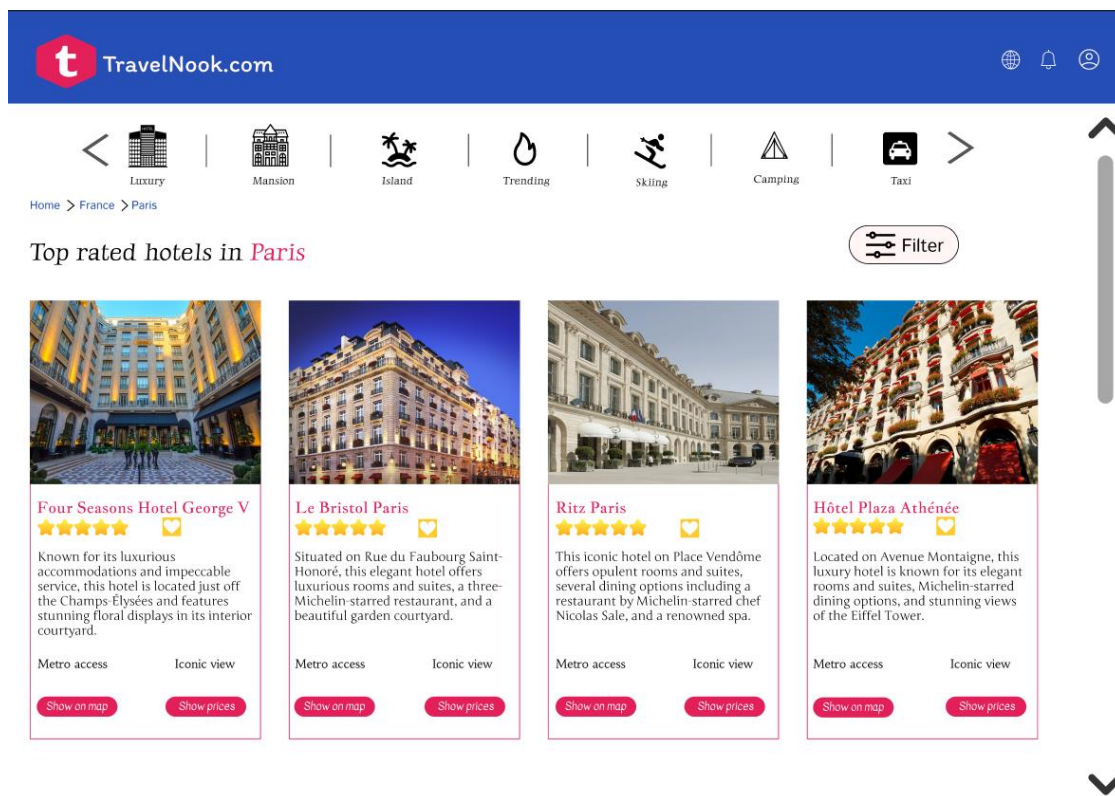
t TravelNook.com

Luxury | Mansion | Island | Trending | Skiing | Camping | Taxi

Home > France > Paris

Top rated hotels in Paris

Filter

Four Seasons Hotel George V

Known for its luxurious accommodations and impeccable service, this hotel is located just off the Champs-Élysées and features stunning floral displays in its interior courtyard.

Metro access Iconic view

Show on map Show prices

Le Bristol Paris

Situated on Rue du Faubourg Saint-Honoré, this elegant hotel offers luxurious rooms and suites, a three-Michelin-starred restaurant, and a beautiful garden courtyard.

Metro access Iconic view

Show on map Show prices

Ritz Paris

This iconic hotel on Place Vendôme offers opulent rooms and suites, several dining options including a restaurant by Michelin-starred chef Nicolas Sale, and a renowned spa.

Metro access Iconic view

Show on map Show prices

Hôtel Plaza Athénée

Located on Avenue Montaigne, this luxury hotel is known for its elegant rooms and suites, Michelin-starred dining options, and stunning views of the Eiffel Tower.

Metro access Iconic view

Show on map Show prices